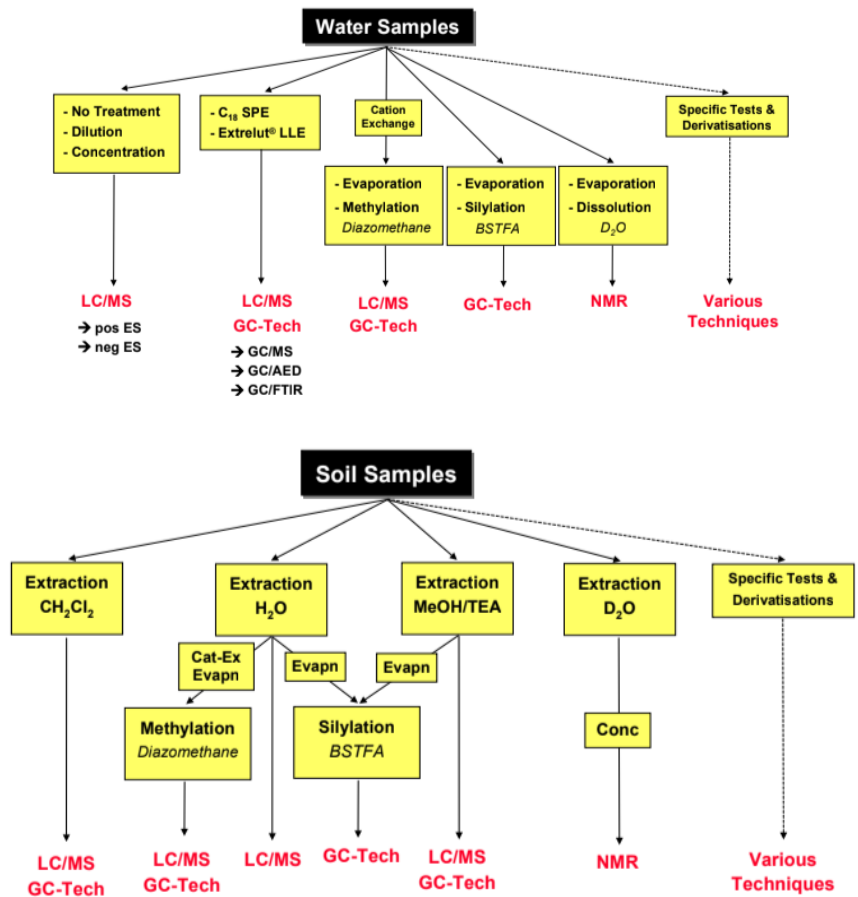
Water Samples

- No Treatment
- Dilution
- Concentration

LC/MS
→ pos ES
→ neg ES

- $C_{18}$ SPE
- Extrelut® LLE

LC/MS
GC-Tech
→ GC/MS
→ GC/AED
→ GC/FTIR

Cation Exchange

- Evaporation
- Methylation
Diazomethane

LC/MS
GC-Tech

- Evaporation
- Silylation
BSTFA

GC-Tech

- Evaporation
- Dissolution
$D_2O$

NMR

Specific Tests & Derivatisations

Various Techniques

Soil Samples

Extraction
$CH_2Cl_2$

LC/MS
GC-Tech

Extraction
$H_2O$

Cat-Ex
Evapn

Methylation
Diazomethane

LC/MS
GC-Tech

LC/MS

Evapn

Extraction
MeOH/TEA

Evapn

Silylation
BSTFA

GC-Tech

LC/MS
GC-Tech

Extraction
$D_2O$

Conc

NMR

Specific Tests & Derivatisations

Various Techniques